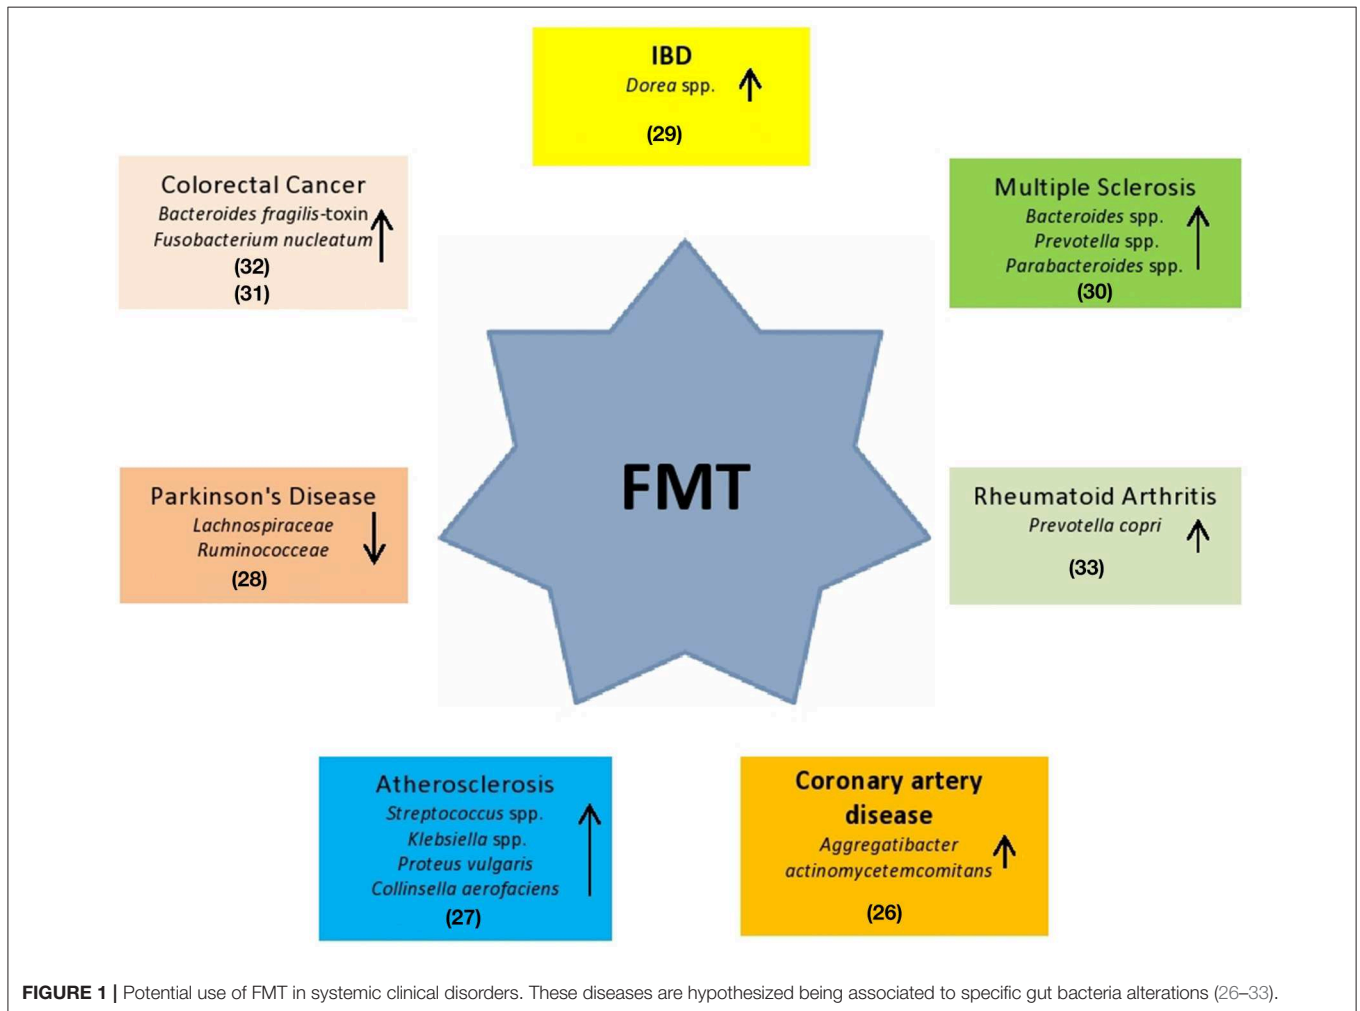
IBD
Dorea spp. ↑
(29)

Colorectal Cancer
Bacteroides fragilis-toxin
Fusobacterium nucleatum ↑
(32)
(31)

Multiple Sclerosis
Bacteroides spp.
Prevotella spp.
Parabacteroides spp. ↑
(30)

FMT

Parkinson's Disease
Lachnospiraceae
Ruminococceae ↓
(28)

Rheumatoid Arthritis
Prevotella copri ↑
(33)

Atherosclerosis
Streptococcus spp.
Klebsiella spp.
Proteus vulgaris
Collinsella aerofaciens ↑
(27)

Coronary artery disease
Aggregatibacter actinomycetemcomitans ↑
(26)

FIGURE 1 | Potential use of FMT in systemic clinical disorders. These diseases are hypothesized being associated to specific gut bacteria alterations (26–33).